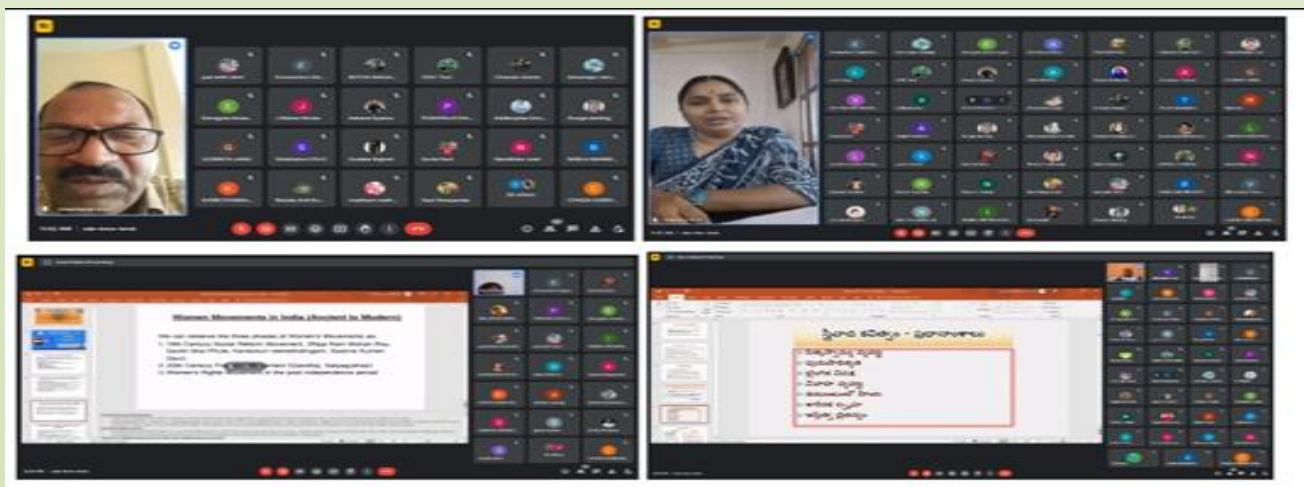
Women Movements in India (Ancient to Modern)

We can observe the three phases of Women's Movements as:
1. 19th Century Social Reform Movement. (Raja Ram Mohan Roy, Savitri Bai Phule, Kandukuri veeresalingam, Sasiva Kumari Devi)
2. 20th Century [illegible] (Gandhi, Satyagraha)
3. Women's Rights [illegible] in the post independence period

స్త్రీవాద కవిత్వం - ప్రధానాంశాలు

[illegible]